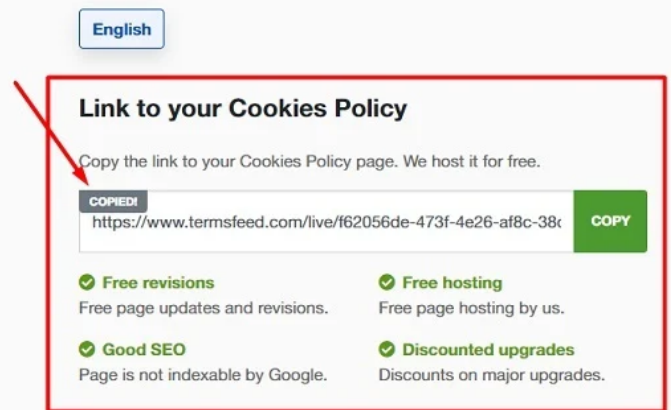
English

Link to your Cookies Policy

Copy the link to your Cookies Policy page. We host it for free.

COPIED!

https://www.termsfeed.com/live/f62056de-473f-4e26-af8c-38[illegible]

COPY

Free revisions
Free page updates and revisions.

Free hosting
Free page hosting by us.

Good SEO
Page is not indexable by Google.

Discounted upgrades
Discounts on major upgrades.